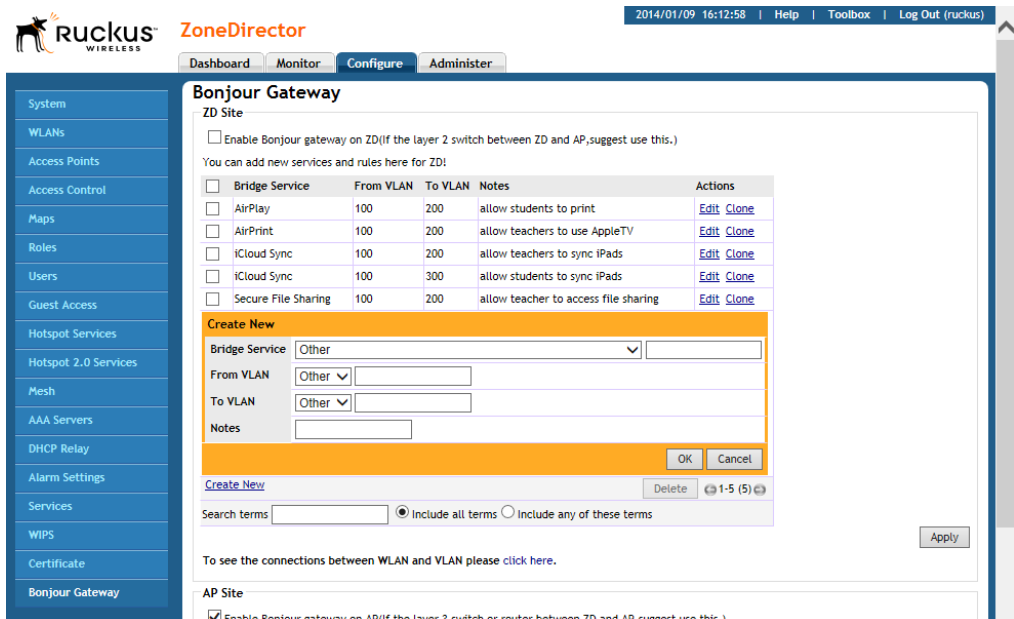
Ruckus WIRELESS

ZoneDirector

2014/01/09 16:12:58 | Help | Toolbox | Log Out (ruckus)

Dashboard Monitor Configure Administer

System
WLANs
Access Points
Access Control
Maps
Roles
Users
Guest Access
Hotspot Services
Hotspot 2.0 Services
Mesh
AAA Servers
DHCP Relay
Alarm Settings
Services
WIPS
Certificate
Bonjour Gateway

Bonjour Gateway

ZD Site

Enable Bonjour gateway on ZD(If the layer 2 switch between ZD and AP,suggest use this.)

You can add new services and rules here for ZD!

| | Bridge Service | From VLAN | To VLAN | Notes | Actions |
|---|---|---|---|---|---|
| | AirPlay | 100 | 200 | allow students to print | Edit Clone |
| | AirPrint | 100 | 200 | allow teachers to use AppleTV | Edit Clone |
| | iCloud Sync | 100 | 200 | allow teachers to sync iPads | Edit Clone |
| | iCloud Sync | 100 | 300 | allow students to sync iPads | Edit Clone |
| | Secure File Sharing | 100 | 200 | allow teacher to access file sharing | Edit Clone |

Create New

Bridge Service Other
From VLAN Other
To VLAN Other
Notes

OK Cancel

Create New

Delete 1-5 (5)

Search terms Include all terms Include any of these terms

Apply

To see the connections between WLAN and VLAN please click here.

AP Site

Enable Bonjour gateway on AP(If the layer 3 switch or router between ZD and AP,suggest use this.)